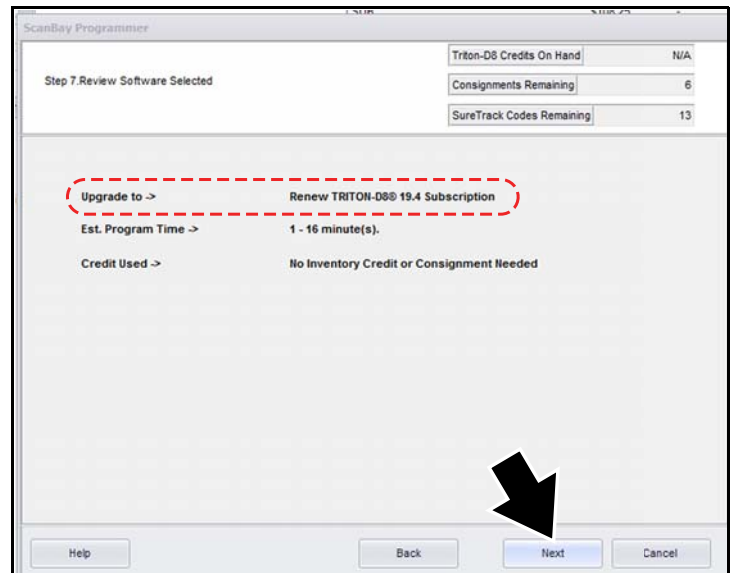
ScanBay Programmer

Step 7.Review Software Selected

| Triton-D8 Credits On Hand | N/A |
|---|---|
| Consignments Remaining | 6 |
| SureTrack Codes Remaining | 13 |

Upgrade to -> Renew TRITON-D8® 19.4 Subscription

Est. Program Time -> 1 - 16 minute(s).

Credit Used -> No Inventory Credit or Consignment Needed

Help

Back

Next

Cancel